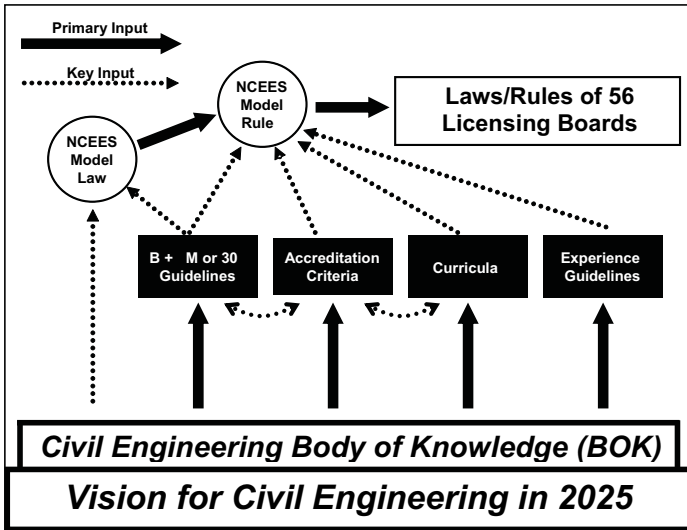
Primary Input

Key Input

NCEES Model Rule

Laws/Rules of 56 Licensing Boards

NCEES Model Law

B + M or 30 Guidelines

Accreditation Criteria

Curricula

Experience Guidelines

Civil Engineering Body of Knowledge (BOK)

Vision for Civil Engineering in 2025